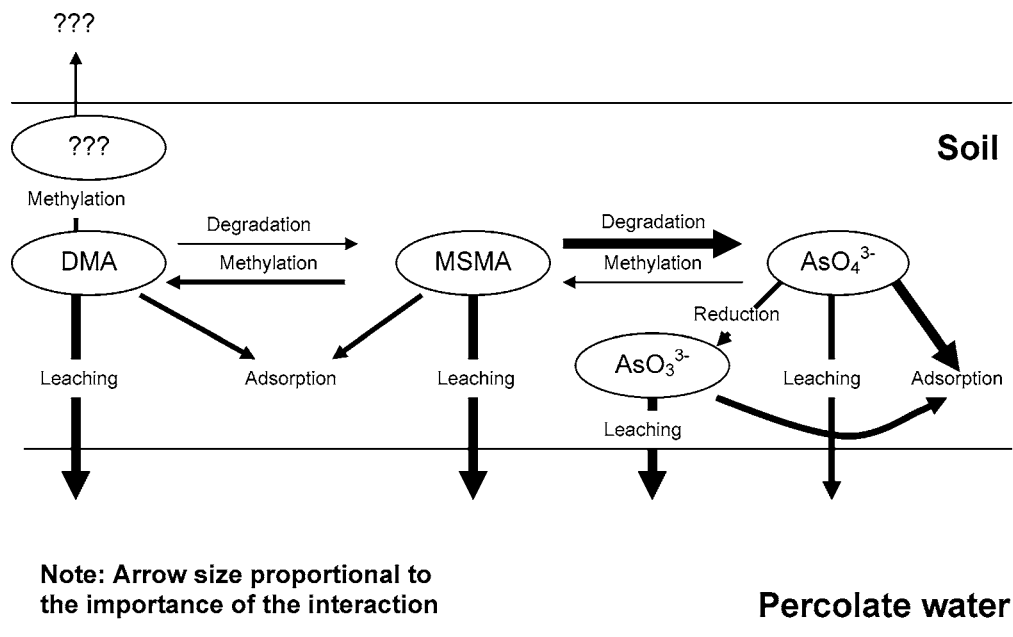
???

???

Soil

Methylation

Degradation

Methylation

DMA

MSMA

Degradation

Methylation

$AsO_4^{3-}$

Reduction

$AsO_3^{3-}$

Leaching

Adsorption

Leaching

Leaching

Adsorption

Leaching

Note: Arrow size proportional to the importance of the interaction

Percolate water